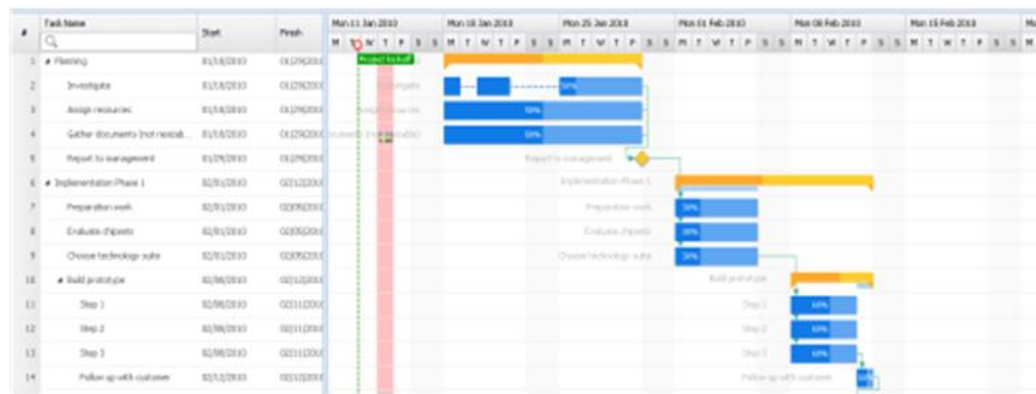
| # | Task Name | Start | Finish |
|---|---|---|---|
| 1 | ◢ Planning | 01/18/2010 | 01/29/201 |
| 2 | Investigate | 01/18/2010 | 01/29/201 |
| 3 | Assign resources | 01/18/2010 | 01/29/201 |
| 4 | Gather documents (not resizab... | 01/18/2010 | 01/29/201 |
| 5 | Report to management | 01/29/2010 | 01/29/201 |
| 6 | ◢ Implementation Phase 1 | 02/01/2010 | 02/12/201 |
| 7 | Preparation work | 02/01/2010 | 02/05/201 |
| 8 | Evaluate chipsets | 02/01/2010 | 02/05/201 |
| 9 | Choose technology suite | 02/01/2010 | 02/05/201 |
| 10 | ◢ Build prototype | 02/08/2010 | 02/12/201 |
| 11 | Step 1 | 02/08/2010 | 02/11/201 |
| 12 | Step 2 | 02/08/2010 | 02/11/201 |
| 13 | Step 3 | 02/08/2010 | 02/11/201 |
| 14 | Follow up with customer | 02/12/2010 | 02/12/201 |

Mon 11 Jan 2010 Mon 18 Jan 2010 Mon 25 Jan 2010 Mon 01 Feb 2010 Mon 08 Feb 2010 Mon 15 Feb 2010

M T W T F S S M T W T F S S M T W T F S S M T W T F S S M T W T F S S M T W T F S S M

Project kickoff

Investigate

Assign resources

Gather documents (not resizable)

50%

50%

50%

Report to management

Implementation Phase 1

Preparation work

30%

Evaluate chipsets

30%

Choose technology suite

30%

Build prototype

Step 1

60%

Step 2

60%

Step 3

60%

Follow up with customer